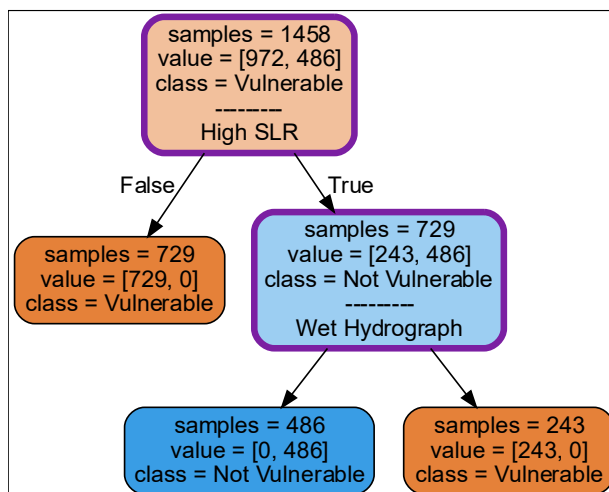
samples = 1458
value = [972, 486]
class = Vulnerable
--------
High SLR

False

True

samples = 729
value = [729, 0]
class = Vulnerable

samples = 729
value = [243, 486]
class = Not Vulnerable
--------
Wet Hydrograph

samples = 486
value = [0, 486]
class = Not Vulnerable

samples = 243
value = [243, 0]
class = Vulnerable